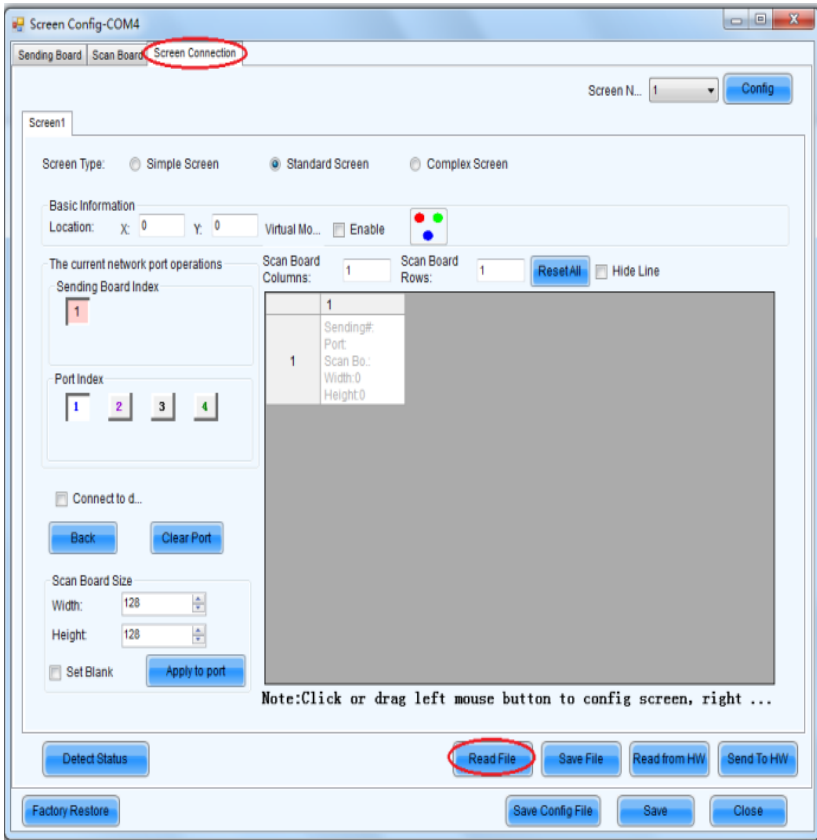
Screen Config-COM4

Sending Board | Scan Board | Screen Connection

Screen N... 1 Config

Screen1

Screen Type: Simple Screen Standard Screen Complex Screen

Basic Information
Location: X: 0 Y: 0 Virtual Mo... Enable

The current network port operations
Sending Board Index
1

Scan Board Columns: 1 Scan Board Rows: 1 Reset All Hide Line

| | 1 |
|---|---|
| 1 | Sending#: Port: Scan Bo.: Width:0 Height:0 |

Port Index
1 2 3 4

Connect to d...

Back Clear Port

Scan Board Size
Width: 128
Height: 128
Set Blank Apply to port

Note:Click or drag left mouse button to config screen, right ...

Detect Status Read File Save File Read from HW Send To HW

Factory Restore Save Config File Save Close